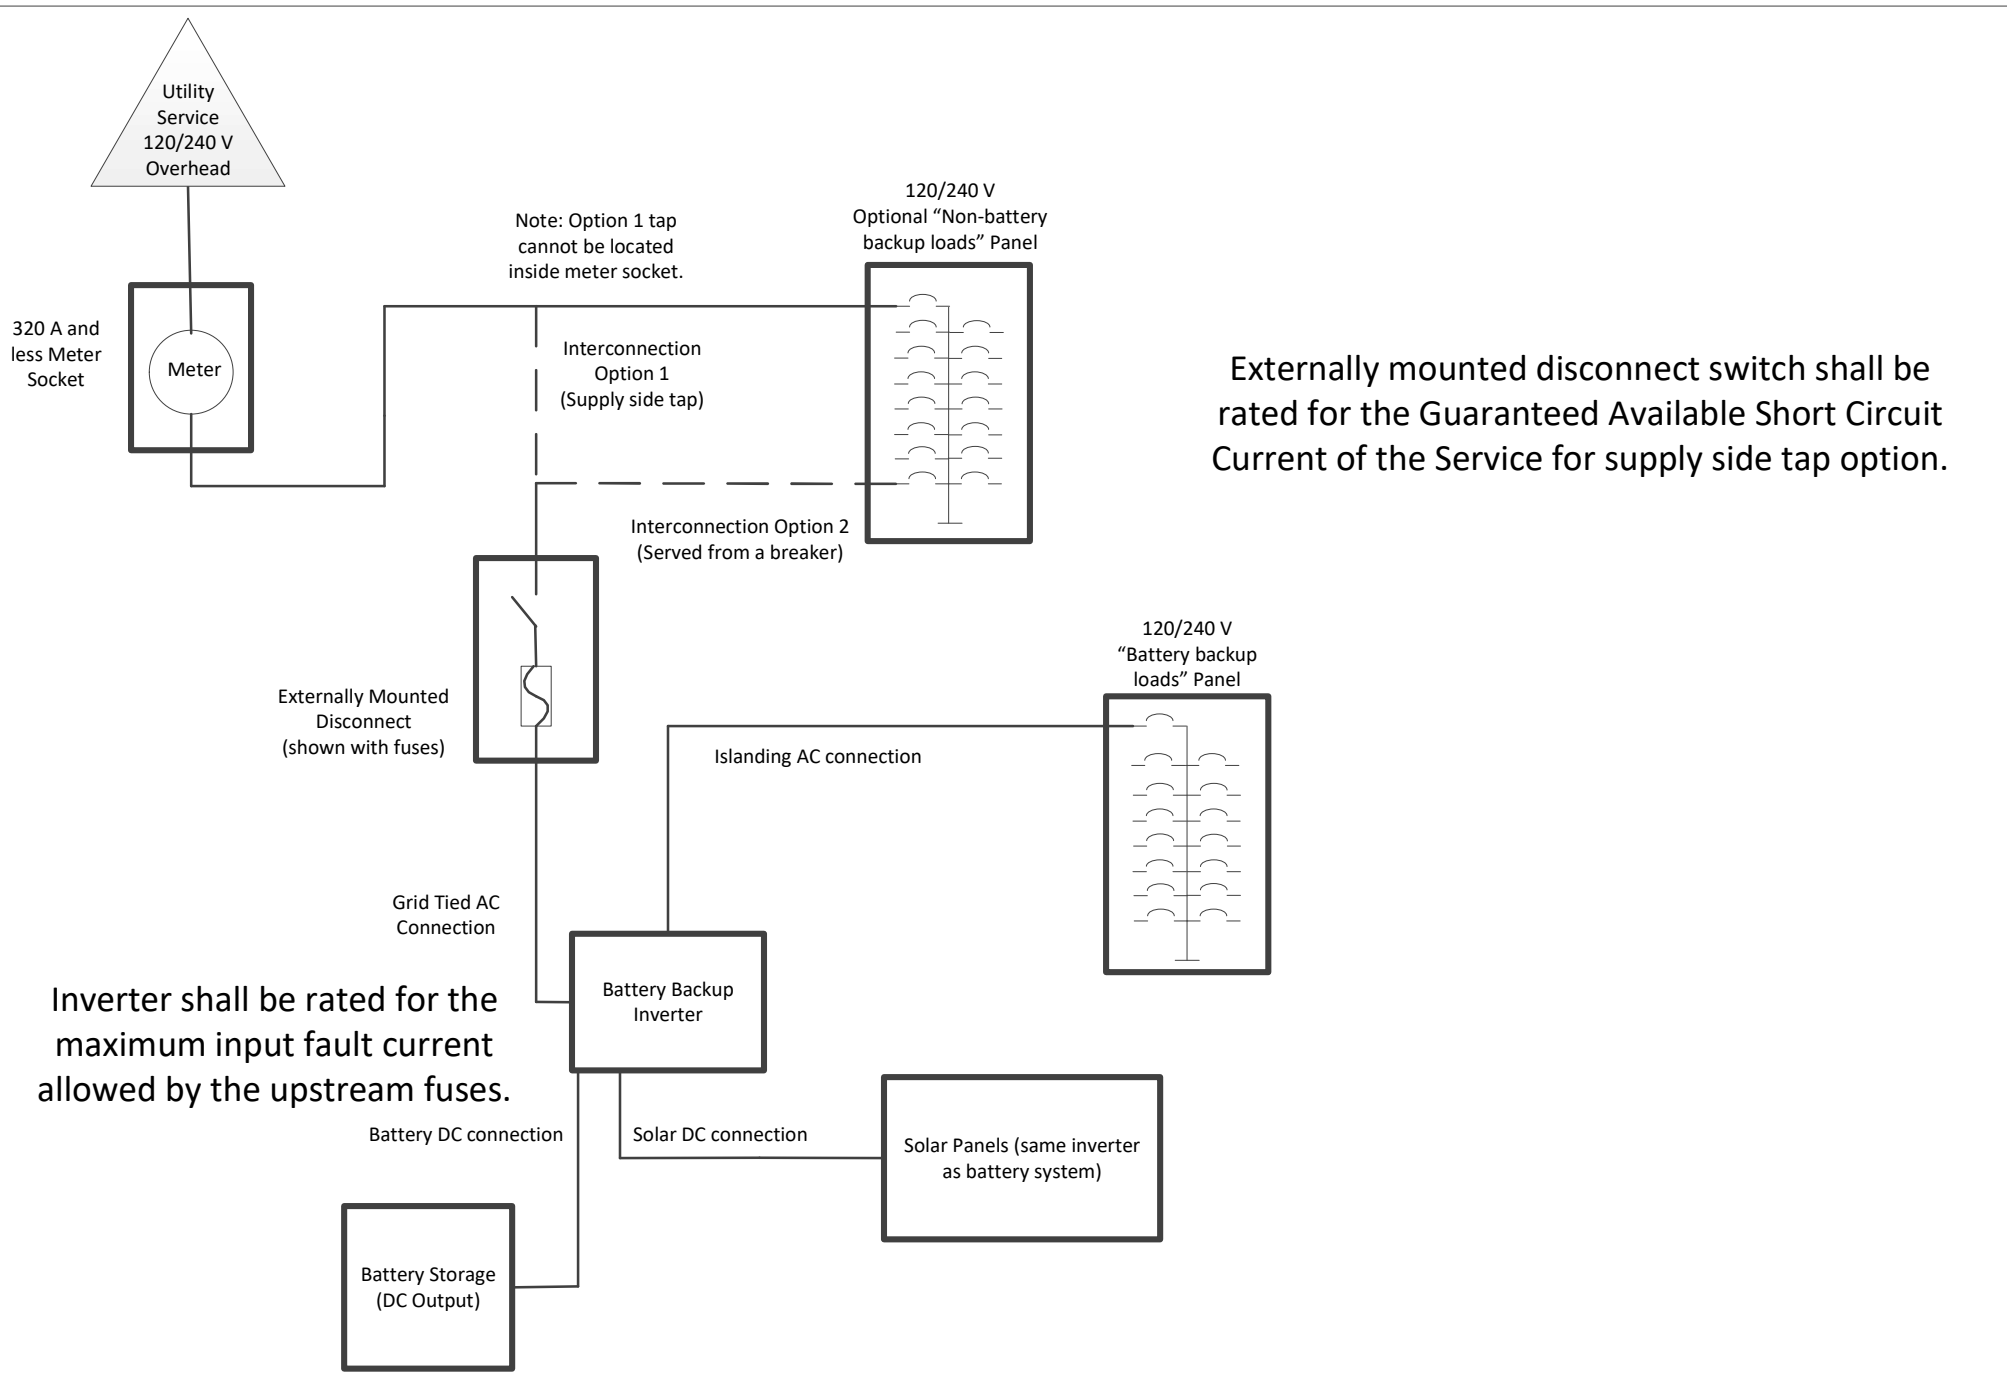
Utility Service 120/240 V Overhead

320 A and less Meter Socket

Meter

Note: Option 1 tap cannot be located inside meter socket.

120/240 V Optional “Non-battery backup loads” Panel

Interconnection Option 1 (Supply side tap)

Externally mounted disconnect switch shall be rated for the Guaranteed Available Short Circuit Current of the Service for supply side tap option.

Interconnection Option 2 (Served from a breaker)

120/240 V “Battery backup loads” Panel

Externally Mounted Disconnect (shown with fuses)

Islanding AC connection

Grid Tied AC Connection

Inverter shall be rated for the maximum input fault current allowed by the upstream fuses.

Battery Backup Inverter

Battery DC connection

Solar DC connection

Solar Panels (same inverter as battery system)

Battery Storage (DC Output)